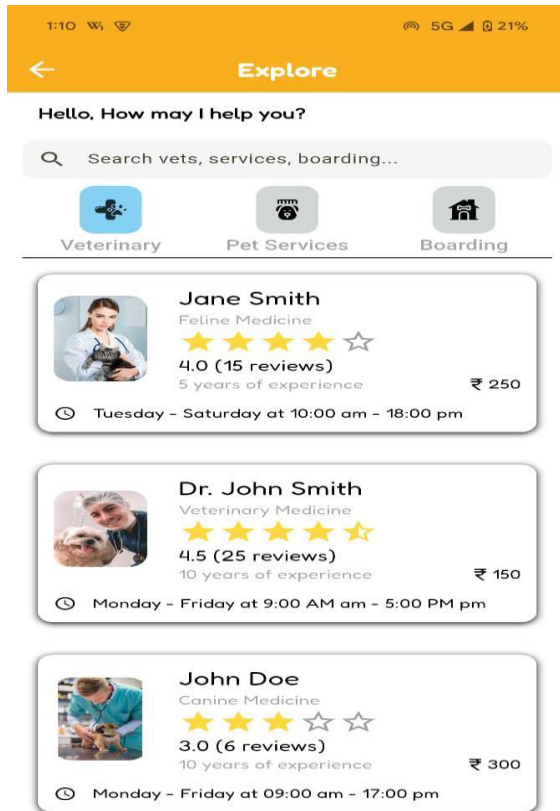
1:10 5G 21%

Explore

Hello, How may I help you?

Search vets, services, boarding...

Veterinary Pet Services Boarding

Jane Smith
Feline Medicine
4.0 (15 reviews)
5 years of experience
₹ 250
Tuesday - Saturday at 10:00 am - 18:00 pm

Dr. John Smith
Veterinary Medicine
4.5 (25 reviews)
10 years of experience
₹ 150
Monday - Friday at 9:00 AM am - 5:00 PM pm

John Doe
Canine Medicine
3.0 (6 reviews)
10 years of experience
₹ 300
Monday - Friday at 09:00 am - 17:00 pm